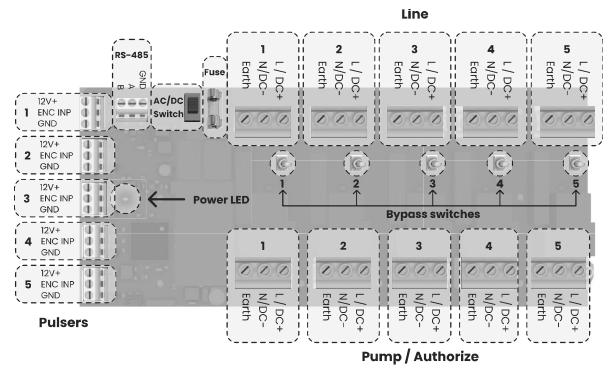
Line

RS-485
B A GND

Fuse

AC/DC Switch

1
Earth N/DC- L / DC+

2
Earth N/DC- L / DC+

3
Earth N/DC- L / DC+

4
Earth N/DC- L / DC+

5
Earth N/DC- L / DC+

1 12V+ ENC INP GND
2 12V+ ENC INP GND
3 12V+ ENC INP GND
4 12V+ ENC INP GND
5 12V+ ENC INP GND

Power LED

1 2 3 4 5

Bypass switches

1
Earth N/DC- L / DC+

2
Earth N/DC- L / DC+

3
Earth N/DC- L / DC+

4
Earth N/DC- L / DC+

5
Earth N/DC- L / DC+

Pulsers

Pump / Authorize